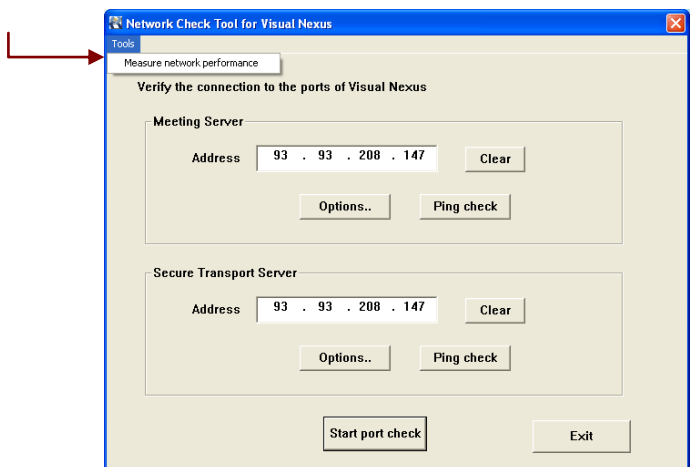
Network Check Tool for Visual Nexus

Tools

Measure network performance

Verify the connection to the ports of Visual Nexus

Meeting Server

Address 93 . 93 . 208 . 147

Clear

Options..

Ping check

Secure Transport Server

Address 93 . 93 . 208 . 147

Clear

Options..

Ping check

Start port check

Exit